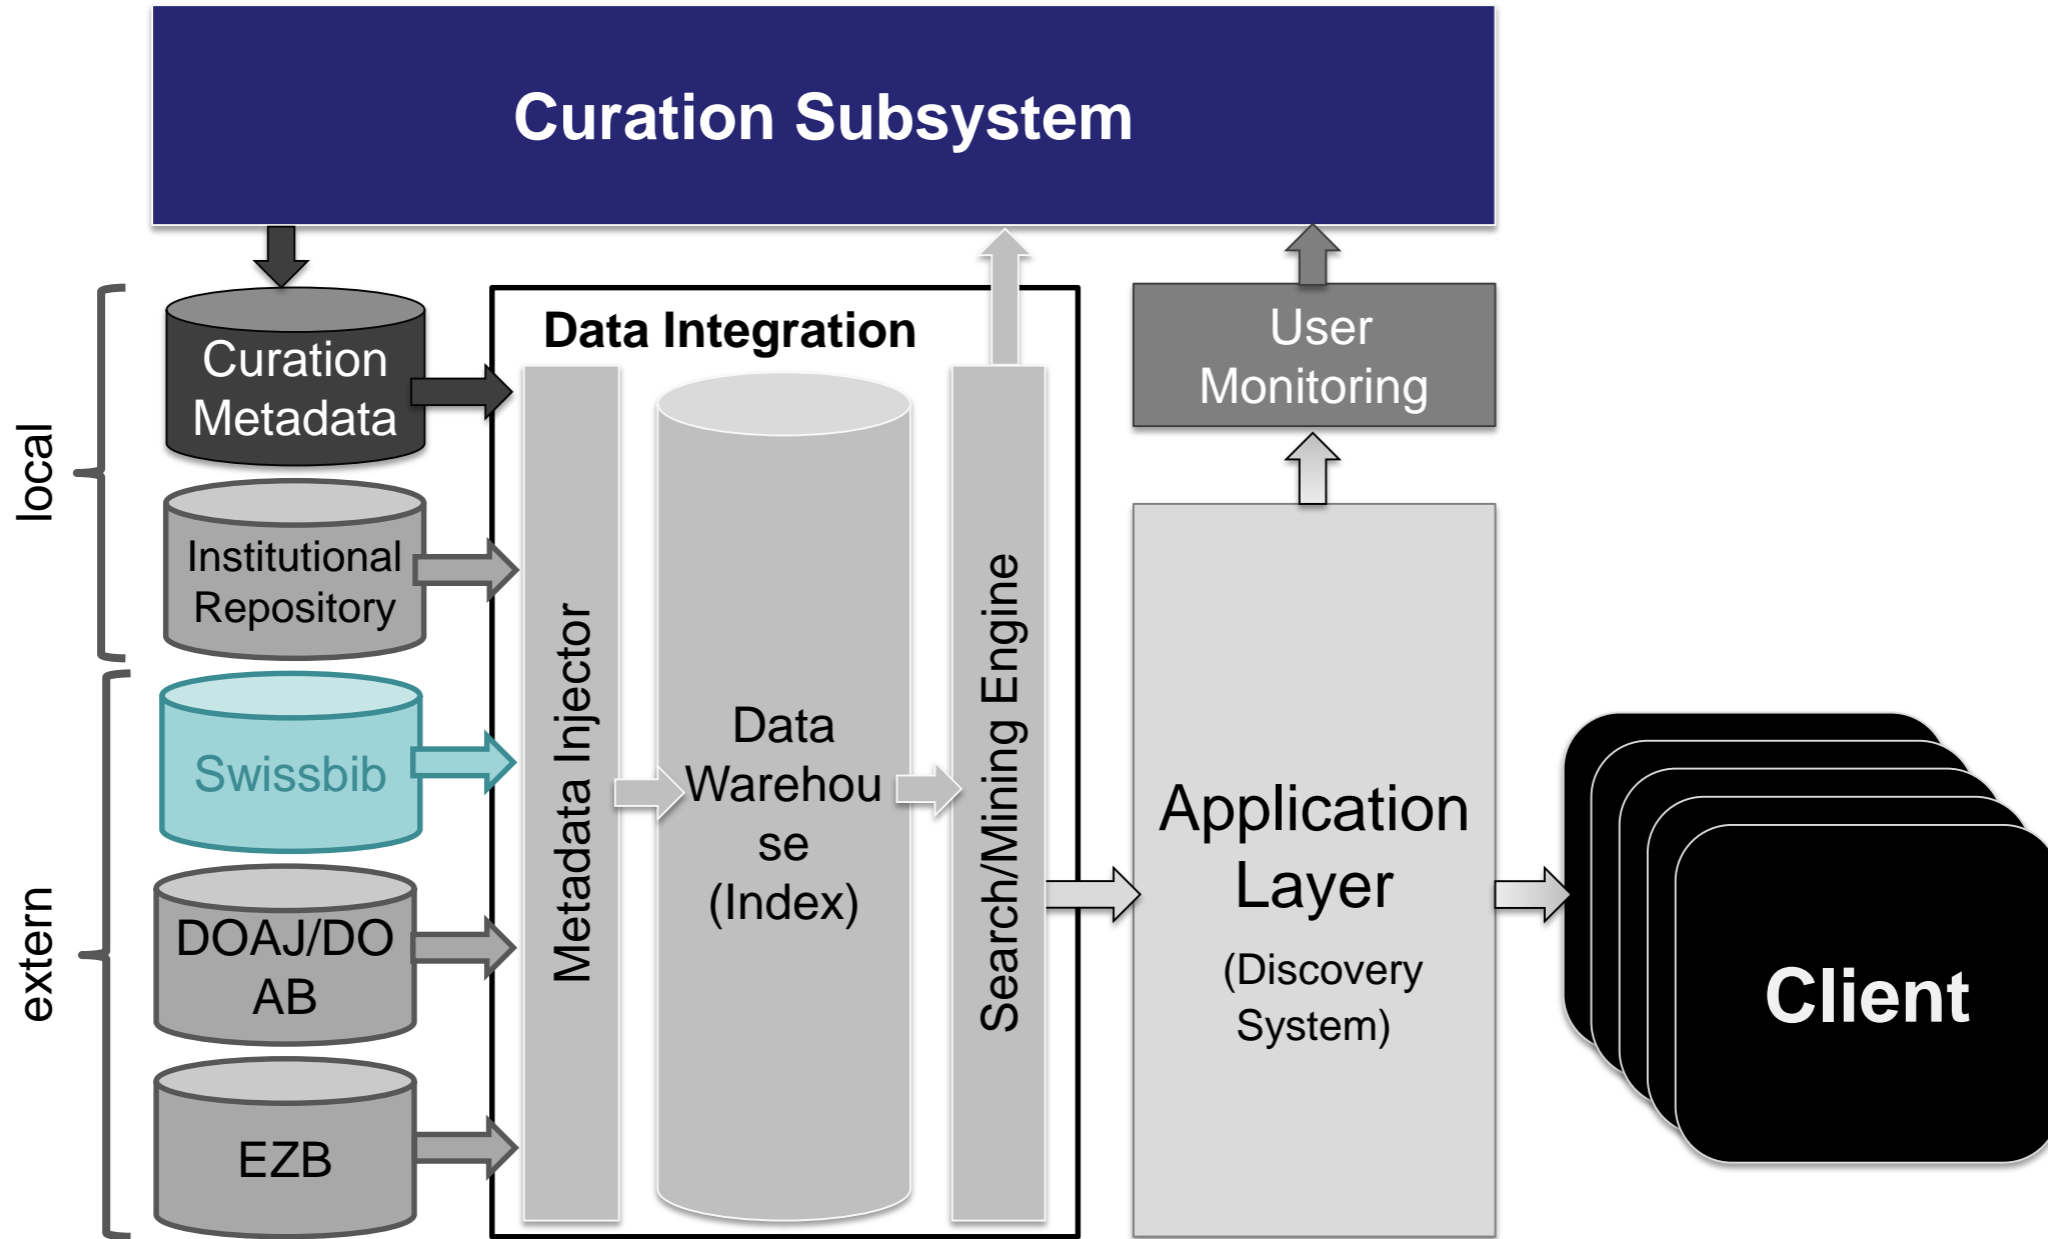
Curation Subsystem

local

Curation Metadata

Institutional Repository

extern

Swissbib

DOAJ/DOAB

EZB

Data Integration

Metadata Injector

Data Warehouse (Index)

Search/Mining Engine

User Monitoring

Application Layer (Discovery System)

Client